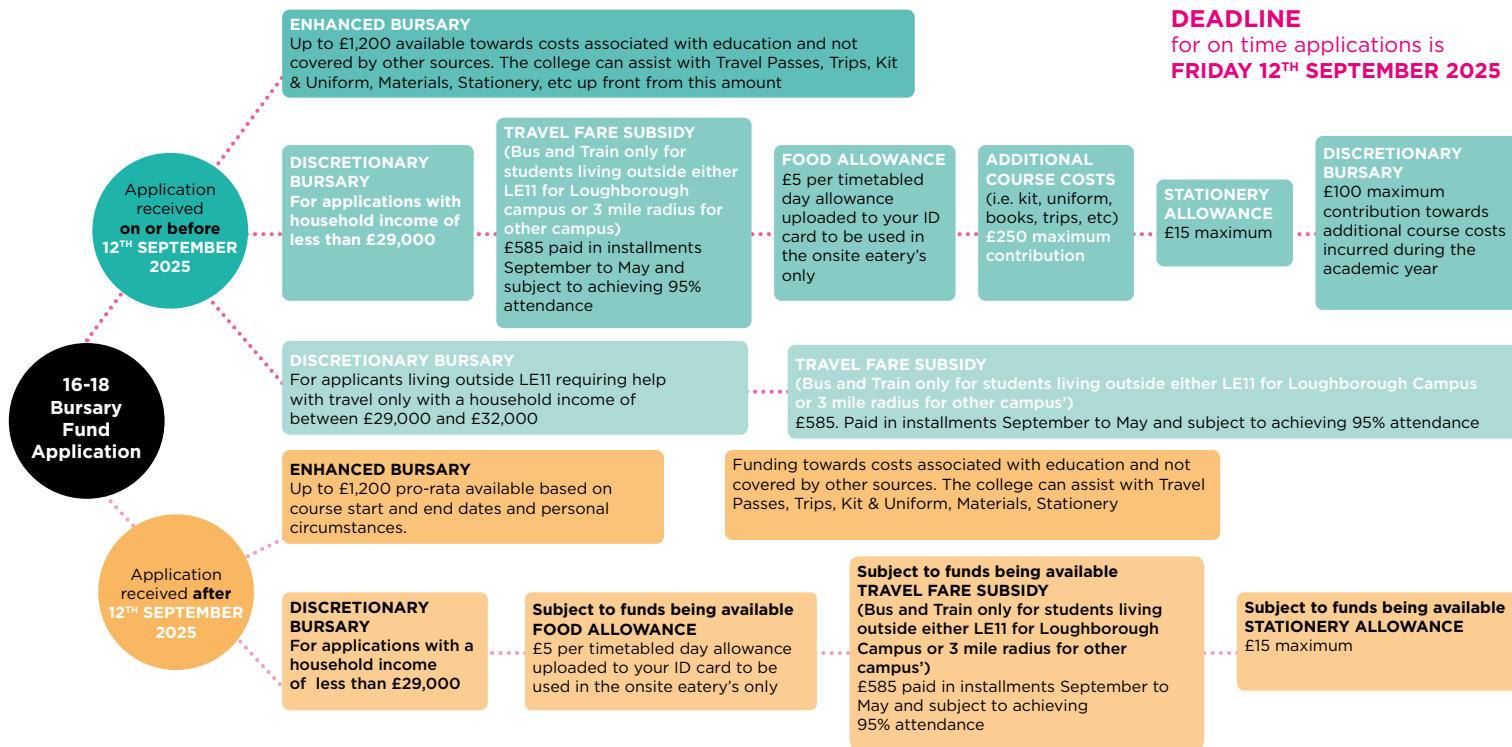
DEADLINE
for on time applications is
FRIDAY 12$^{TH}$ SEPTEMBER 2025

ENHANCED BURSARY
Up to £1,200 available towards costs associated with education and not covered by other sources. The college can assist with Travel Passes, Trips, Kit & Uniform, Materials, Stationery, etc up front from this amount

Application received on or before 12$^{TH}$ SEPTEMBER 2025

DISCRETIONARY BURSARY
For applications with household income of less than £29,000

TRAVEL FARE SUBSIDY
(Bus and Train only for students living outside either LE11 for Loughborough campus or 3 mile radius for other campus)
£585 paid in installments September to May and subject to achieving 95% attendance

FOOD ALLOWANCE
£5 per timetabled day allowance uploaded to your ID card to be used in the onsite eatery's only

ADDITIONAL COURSE COSTS
(i.e. kit, uniform, books, trips, etc)
£250 maximum contribution

STATIONERY ALLOWANCE
£15 maximum

DISCRETIONARY BURSARY
£100 maximum contribution towards additional course costs incurred during the academic year

16-18 Bursary Fund Application

DISCRETIONARY BURSARY
For applicants living outside LE11 requiring help with travel only with a household income of between £29,000 and £32,000

TRAVEL FARE SUBSIDY
(Bus and Train only for students living outside either LE11 for Loughborough Campus or 3 mile radius for other campus')
£585. Paid in installments September to May and subject to achieving 95% attendance

ENHANCED BURSARY
Up to £1,200 pro-rata available based on course start and end dates and personal circumstances.

Funding towards costs associated with education and not covered by other sources. The college can assist with Travel Passes, Trips, Kit & Uniform, Materials, Stationery

Application received after 12$^{TH}$ SEPTEMBER 2025

DISCRETIONARY BURSARY
For applications with a household income of less than £29,000

Subject to funds being available
FOOD ALLOWANCE
£5 per timetabled day allowance uploaded to your ID card to be used in the onsite eatery's only

Subject to funds being available
TRAVEL FARE SUBSIDY
(Bus and Train only for students living outside either LE11 for Loughborough Campus or 3 mile radius for other campus')
£585 paid in installments September to May and subject to achieving 95% attendance

Subject to funds being available
STATIONERY ALLOWANCE
£15 maximum